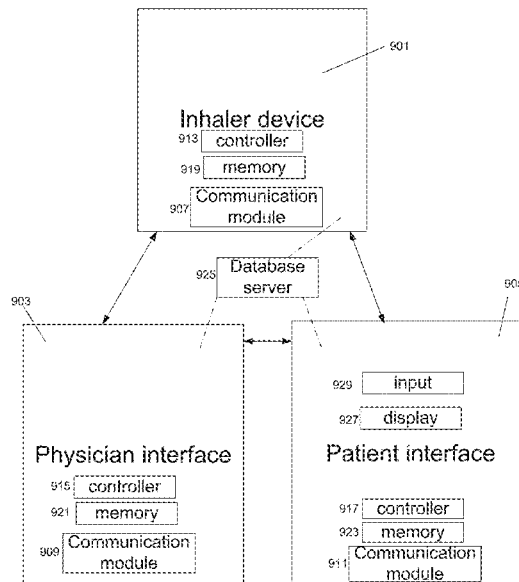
901

Inhaler device

913 controller

919 memory

907 Communication module

925 Database server

903

90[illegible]

929 input

927 display

Physician interface

Patient interface

915 controller

921 memory

909 Communication module

917 controller

923 memory

911 Communication module